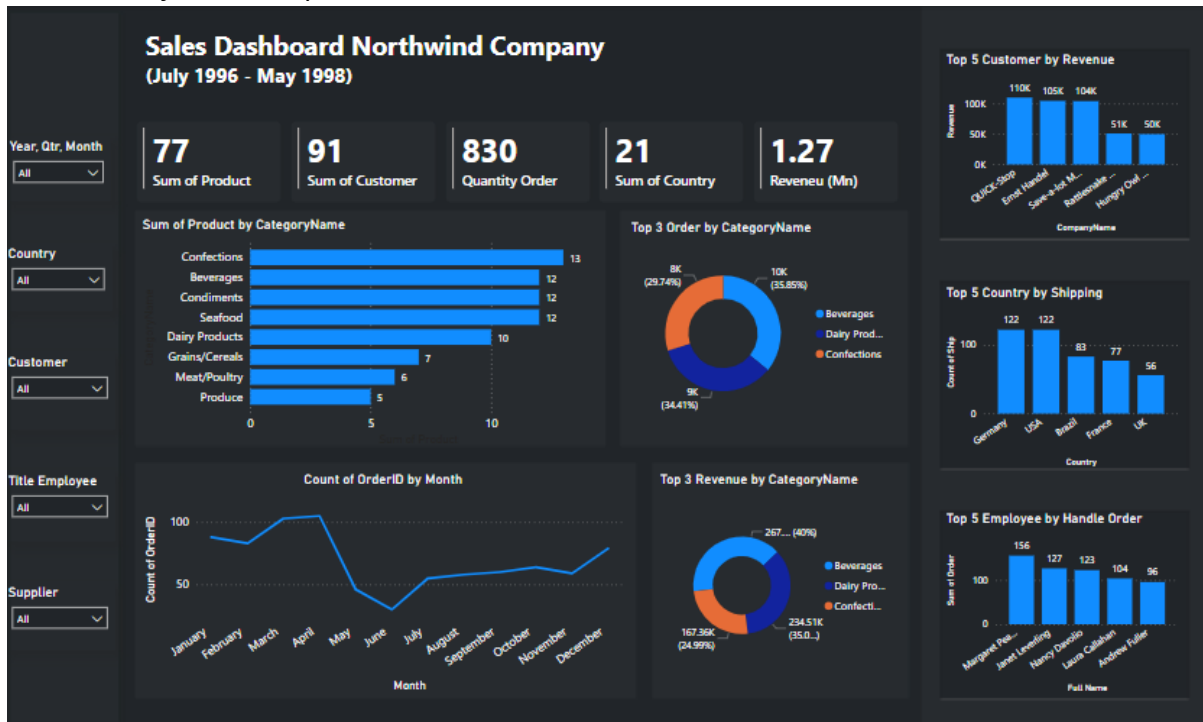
Sales Dashboard Northwind Company
(July 1996 - May 1998)

Year, Qtr, Month
All

Country
All

Customer
All

Title Employee
All

Supplier
All

77
Sum of Product

91
Sum of Customer

830
Quantity Order

21
Sum of Country

1.27
Reveneu (Mn)

Sum of Product by CategoryName

| Category | Value |
|---|---|
| Confections | 13 |
| Beverages | 12 |
| Condiments | 12 |
| Seafood | 12 |
| Dairy Products | 10 |
| Grains/Cereals | 7 |
| Meat/Poultry | 6 |
| Produce | 5 |

0 5 10

Top 3 Order by CategoryName

10K (35.85%)
9K (34.41%)
8K (29.74%)
Beverages
Dairy Prod...
Confections

Count of OrderID by Month
Count of OrderID
100
50
January February March April May June July August September October November December
Month

Top 3 Revenue by CategoryName

267.... (40%)
234.51K (35.0...)
167.36K (24.99%)
Beverages
Dairy Pro...
Confecti...

Top 5 Customer by Revenue
Revenue
100K
50K
0K
110K 105K 104K 51K 50K
QUICK-Stop Ernst Handel Save-a-lot M... Rattlesnake ... Hungry Owl ...
CompanyName

Top 5 Country by Shipping
Count of Ship
100
0
122 122 83 77 56
Germany USA Brazil France UK
Country

Top 5 Employee by Handle Order
Sum of Order
100
0
156 127 123 104 96
Margaret Pea... Janet Leverling Nancy Davolio Laura Callahan Andrew Fuller
Full Name